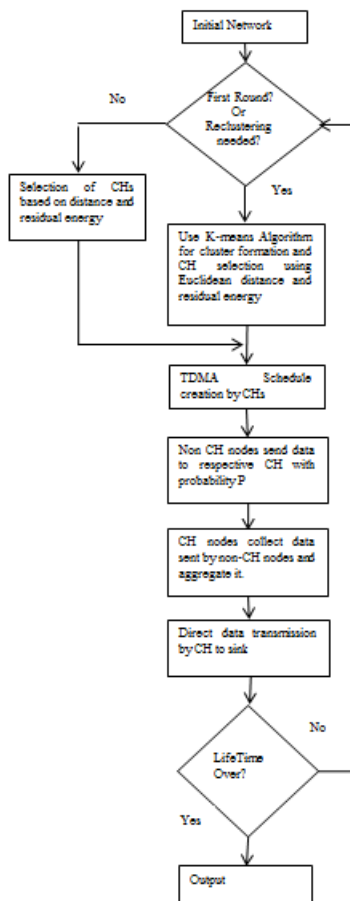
Initial Network

First Round? Or Reclustering needed?

No

Yes

Selection of CHs based on distance and residual energy

Use K-means Algorithm for cluster formation and CH selection using Euclidean distance and residual energy

TDMA Schedule creation by CHs

Non CH nodes send data to respective CH with probability P

CH nodes collect data sent by non-CH nodes and aggregate it.

Direct data transmission by CH to sink

LifeTime Over?

No

Yes

Output